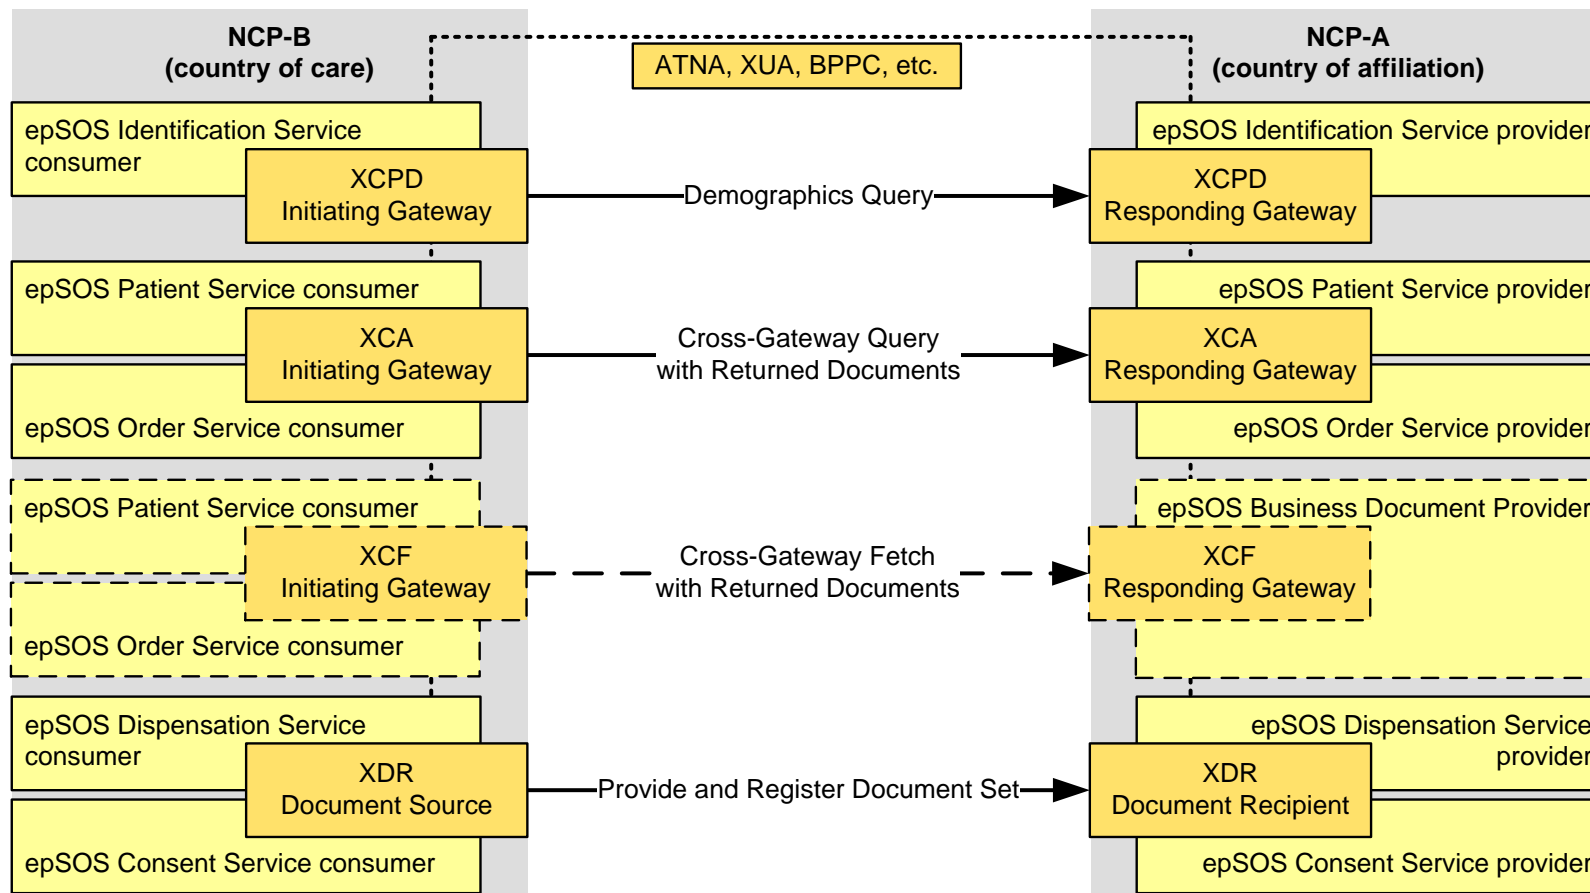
NCP-B
(country of care)

ATNA, XUA, BPPC, etc.

NCP-A
(country of affiliation)

epSOS Identification Service consumer

XCPD
Initiating Gateway

Demographics Query

XCPD
Responding Gateway

epSOS Identification Service provider

epSOS Patient Service consumer

XCA
Initiating Gateway

epSOS Order Service consumer

Cross-Gateway Query with Returned Documents

epSOS Patient Service provider

XCA
Responding Gateway

epSOS Order Service provider

epSOS Patient Service consumer

XCF
Initiating Gateway

epSOS Order Service consumer

Cross-Gateway Fetch with Returned Documents

epSOS Business Document Provider

XCF
Responding Gateway

epSOS Dispensation Service consumer

XDR
Document Source

epSOS Consent Service consumer

Provide and Register Document Set

epSOS Dispensation Service provider

XDR
Document Recipient

epSOS Consent Service provider